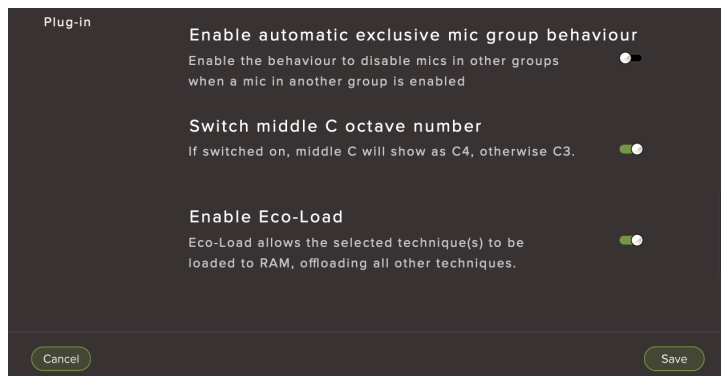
Plug-in

Enable automatic exclusive mic group behaviour

Enable the behaviour to disable mics in other groups when a mic in another group is enabled

Switch middle C octave number

If switched on, middle C will show as C4, otherwise C3.

Enable Eco-Load

Eco-Load allows the selected technique(s) to be loaded to RAM, offloading all other techniques.

Cancel

Save